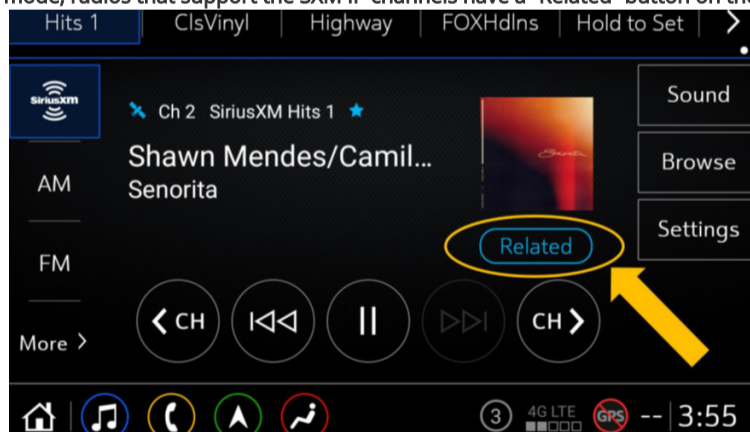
mode, radios that support the SXM IP channels have a "Related" button on the

Hits 1 | ClsVinyl | Highway | FOXHdlns | Hold to Set | >

SiriusXM

AM

FM

More >

Ch 2 SiriusXM Hits 1

Shawn Mendes/Camil...

Senorita

Related

Sound

Browse

Settings

< CH

CH >

3

4G LTE

GPS

-- 3:55